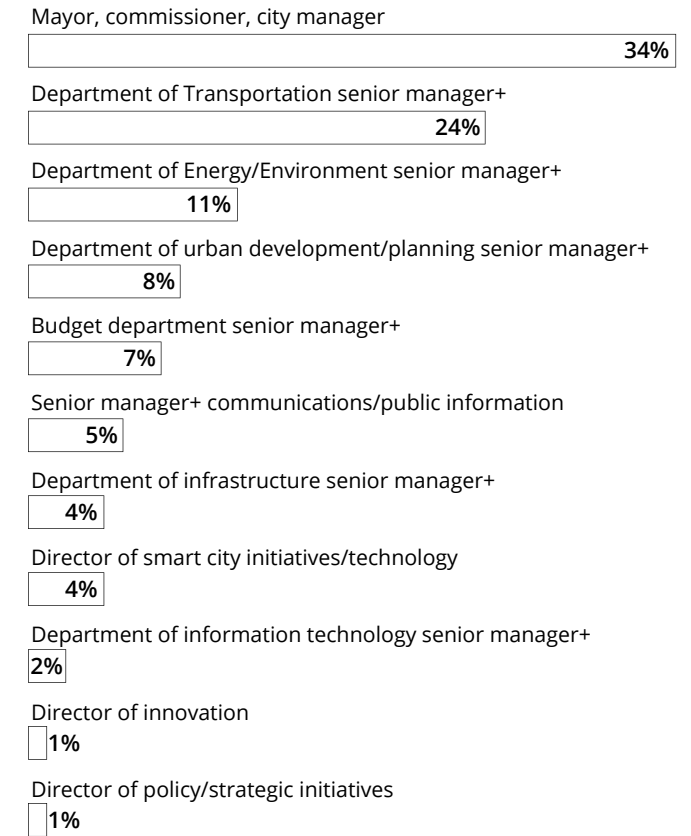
Mayor, commissioner, city manager
34%

Department of Transportation senior manager+
24%

Department of Energy/Environment senior manager+
11%

Department of urban development/planning senior manager+
8%

Budget department senior manager+
7%

Senior manager+ communications/public information
5%

Department of infrastructure senior manager+
4%

Director of smart city initiatives/technology
4%

Department of information technology senior manager+
2%

Director of innovation
1%

Director of policy/strategic initiatives
1%